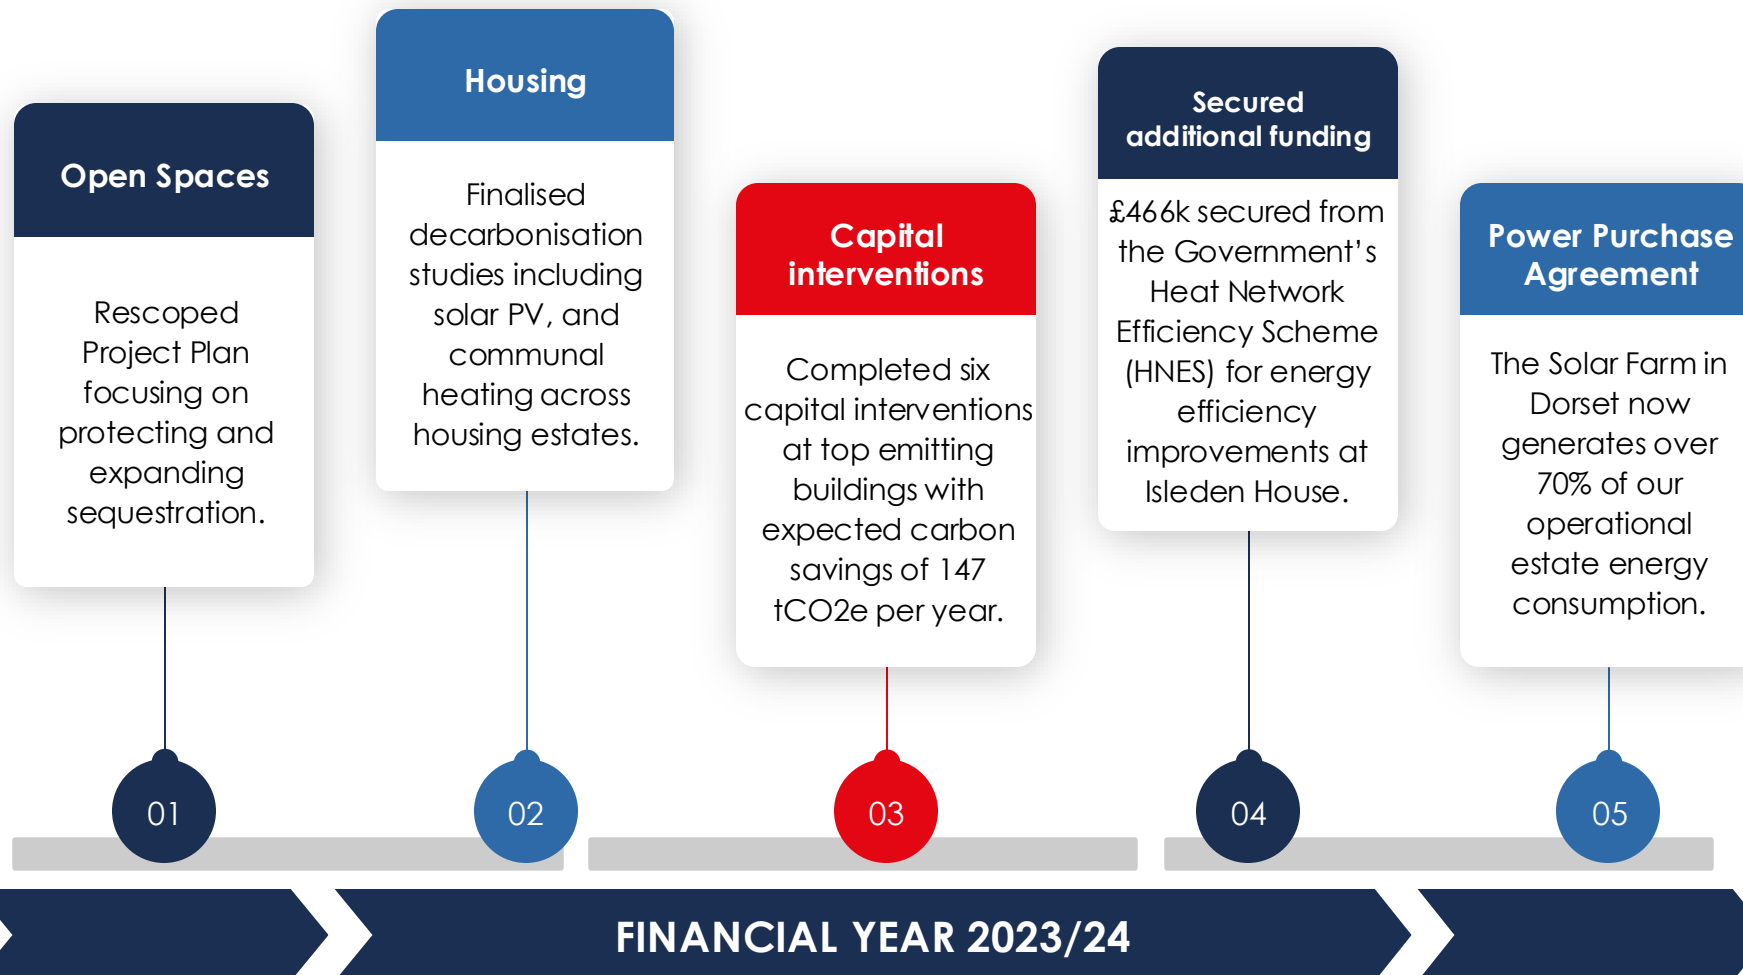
Open Spaces

Rescoped Project Plan focusing on protecting and expanding sequestration.

Housing

Finalised decarbonisation studies including solar PV, and communal heating across housing estates.

Capital interventions

Completed six capital interventions at top emitting buildings with expected carbon savings of 147 tCO2e per year.

Secured additional funding

£466k secured from the Government's Heat Network Efficiency Scheme (HNES) for energy efficiency improvements at Isleden House.

Power Purchase Agreement

The Solar Farm in Dorset now generates over 70% of our operational estate energy consumption.

01

02

03

04

05

FINANCIAL YEAR 2023/24